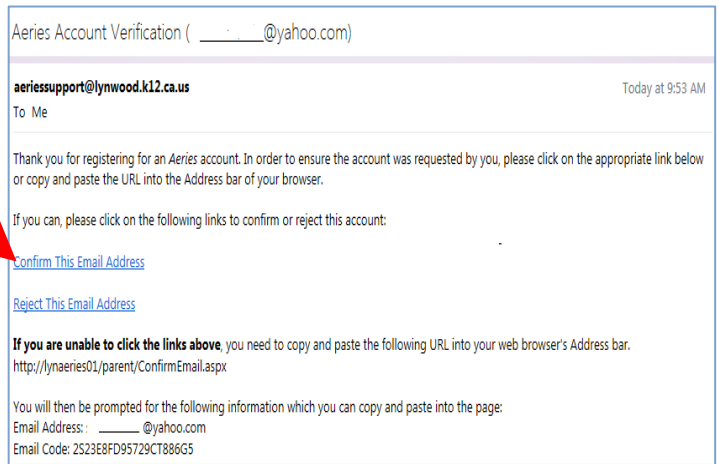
Aeries Account Verification ( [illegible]@yahoo.com)

aeriessupport@lynwood.k12.ca.us
To Me

Today at 9:53 AM

Thank you for registering for an Aeries account. In order to ensure the account was requested by you, please click on the appropriate link below or copy and paste the URL into the Address bar of your browser.

If you can, please click on the following links to confirm or reject this account:

Confirm This Email Address

Reject This Email Address

If you are unable to click the links above, you need to copy and paste the following URL into your web browser's Address bar.
http://lynaeries01/parent/ConfirmEmail.aspx

You will then be prompted for the following information which you can copy and paste into the page:
Email Address: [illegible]@yahoo.com
Email Code: 2S23E8FD95729CT886G5